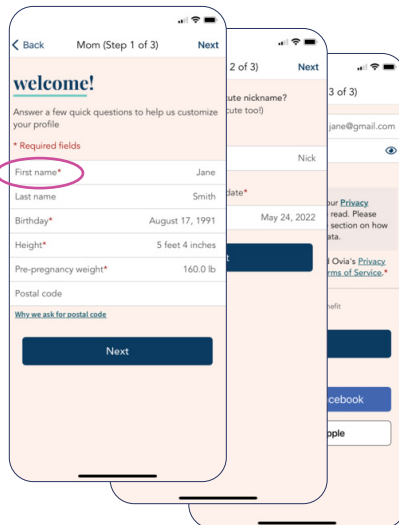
Back Mom (Step 1 of 3) Next

welcome!

Answer a few quick questions to help us customize your profile

* Required fields

First name* Jane

Last name Smith

Birthday* August 17, 1991

Height* 5 feet 4 inches

Pre-pregnancy weight* 160.0 lb

Postal code

Why we ask for postal code

Next

2 of 3) Next

ute nickname?
cute too!)

Nick

date*

May 24, 2022

t

3 of 3)

jane@gmail.com

our Privacy
read. Please
section on how
ata.

d Ovia's Privacy
Terms of Service.*

nefit

cebook

pple